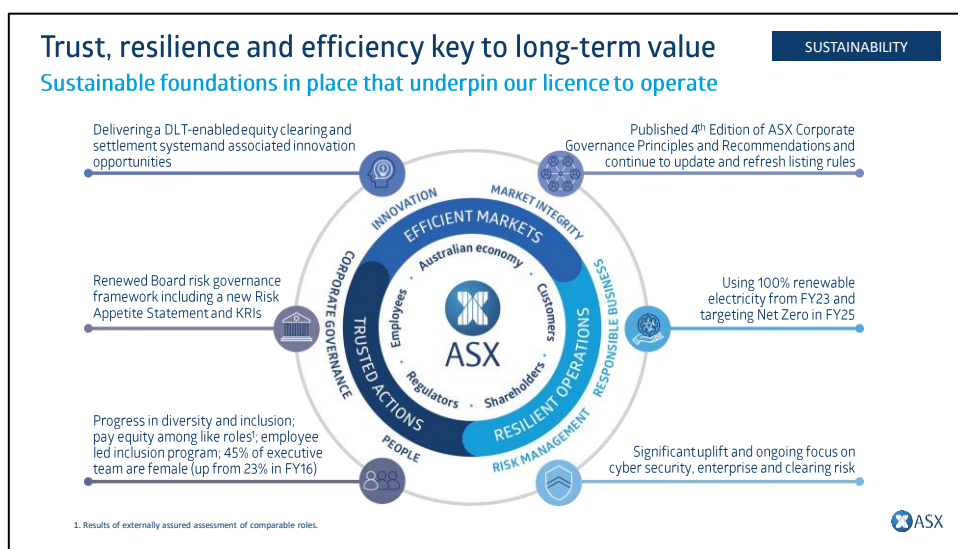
Trust, resilience and efficiency key to long-term value

SUSTAINABILITY

Sustainable foundations in place that underpin our licence to operate

Delivering a DLT-enabled equity clearing and settlement system and associated innovation opportunities

Published 4$^{th}$ Edition of ASX Corporate Governance Principles and Recommendations and continue to update and refresh listing rules

Renewed Board risk governance framework including a new Risk Appetite Statement and KRIs

Using 100% renewable electricity from FY23 and targeting Net Zero in FY25

Progress in diversity and inclusion; pay equity among like roles$^1$; employee led inclusion program; 45% of executive team are female (up from 23% in FY16)

Significant uplift and ongoing focus on cyber security, enterprise and clearing risk

INNOVATION

MARKET INTEGRITY

EFFICIENT MARKETS

Australian economy

CORPORATE GOVERNANCE

TRUSTED ACTIONS

Employees

Customers

ASX

Regulators

Shareholders

RESILIENT OPERATIONS

RESPONSIBLE BUSINESS

PEOPLE

RISK MANAGEMENT

1. Results of externally assured assessment of comparable roles.

ASX